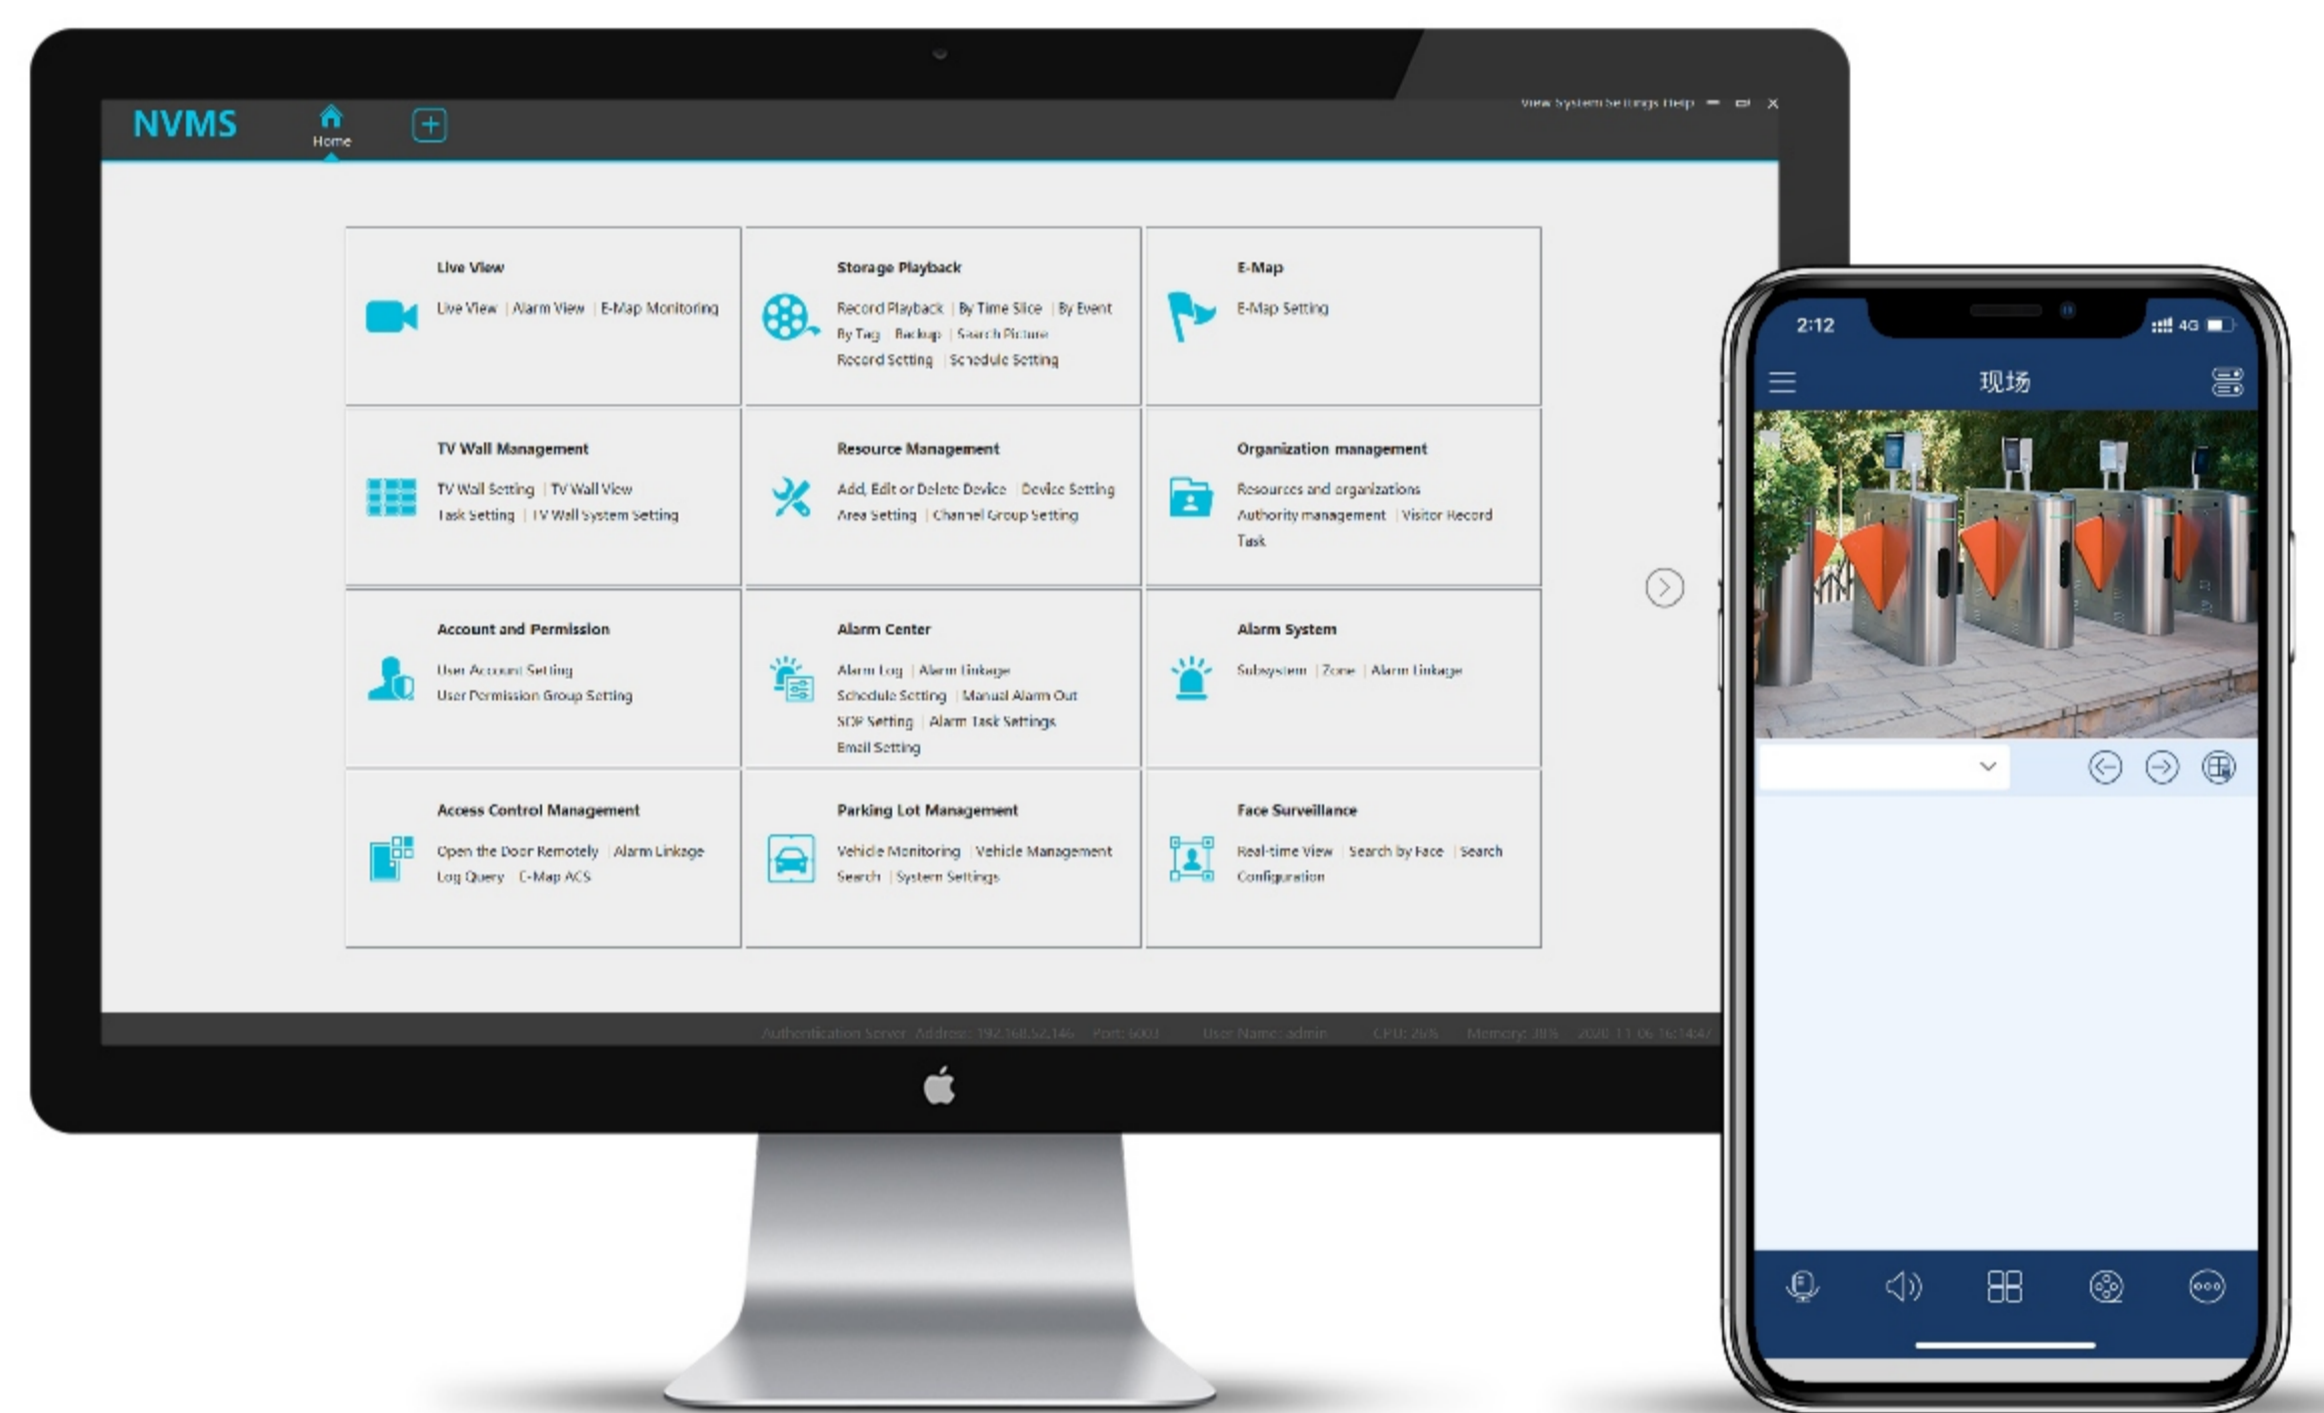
NVMS

Home

View System Settings Help

Live View
Live View | Alarm View | E-Map Monitoring

Storage Playback
Record Playback | By Time Slice | By Event
By Tag | Backup | Search Picture
Record Setting | Schedule Setting

E-Map
E-Map Setting

TV Wall Management
TV Wall Setting | TV Wall View
Task Setting | TV Wall System Setting

Resource Management
Add, Edit or Delete Device | Device Setting
Area Setting | Channel Group Setting

Organization management
Resources and organizations
Authority management | Visitor Record
Task

Account and Permission
User Account Setting
User Permission Group Setting

Alarm Center
Alarm Log | Alarm Linkage
Schedule Setting | Manual Alarm Out
SOP Setting | Alarm Task Settings
Email Setting

Alarm System
Subsystem | Zone | Alarm Linkage

Access Control Management
Open the Door Remotely | Alarm Linkage
Log Query | E-Map ACS

Parking Lot Management
Vehicle Monitoring | Vehicle Management
Search | System Settings

Face Surveillance
Real-time View | Search by Face | Search
Configuration

Authentication Server Address: 192.168.52.146 Port: 6003 User Name: admin CPU: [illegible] Memory: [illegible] 2020-11-06 16:14:47

2:12
4G
现场